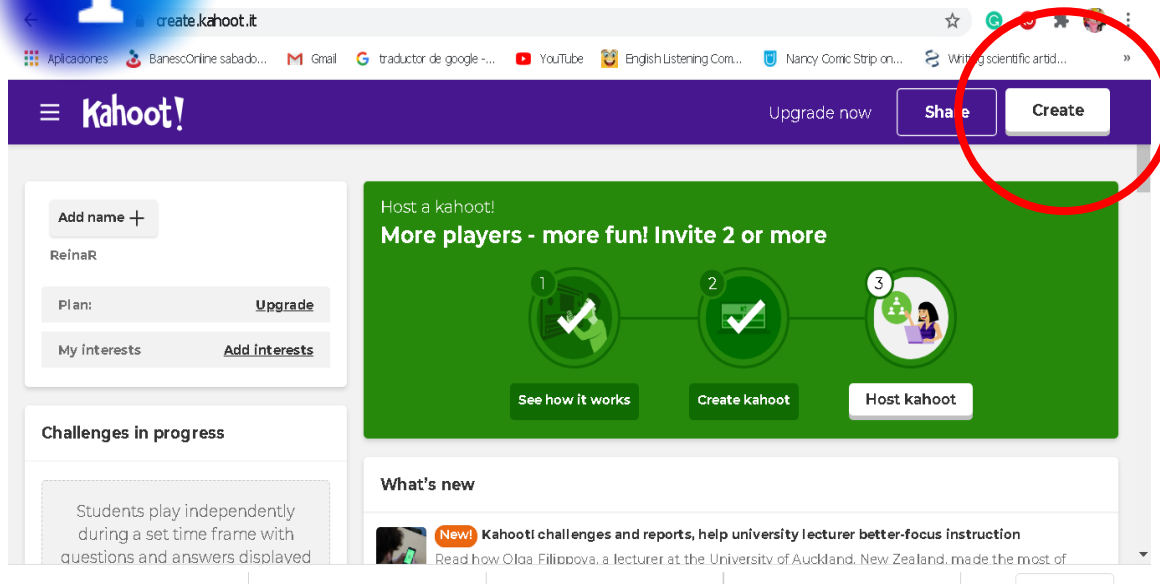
create.kahoot.it

Aplicaciones BanescOnline sabado... Gmail traductor de google -... YouTube English Listening Com... Nancy Comic Strip on... Writing scientific artid... »

Kahoot!

Upgrade now Share Create

Add name +

ReinaR

Plan: Upgrade

My interests Add interests

Challenges in progress

Students play independently during a set time frame with questions and answers displayed

Host a kahoot!

More players - more fun! Invite 2 or more

1 2 3

See how it works

Create kahoot

Host kahoot

What's new

New! Kahoot! challenges and reports, help university lecturer better-focus instruction

Read how Olga Filippova, a lecturer at the University of Auckland, New Zealand, made the most of